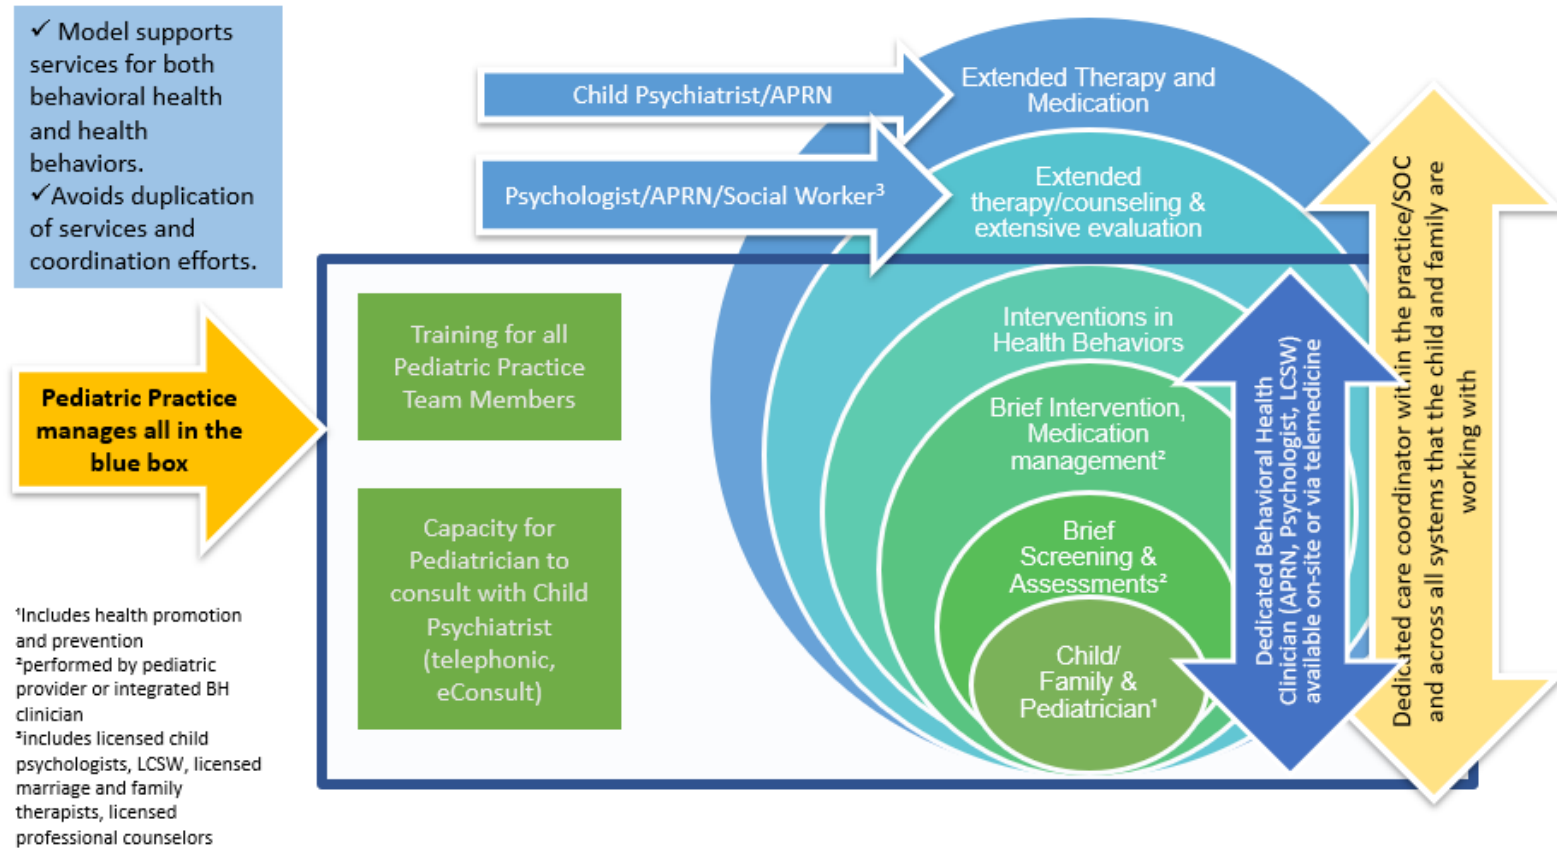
✓ Model supports services for both behavioral health and health behaviors.
✓Avoids duplication of services and coordination efforts.

Pediatric Practice manages all in the blue box

¹Includes health promotion and prevention
²performed by pediatric provider or integrated BH clinician
³includes licensed child psychologists, LCSW, licensed marriage and family therapists, licensed professional counselors

Child Psychiatrist/APRN

Psychologist/APRN/Social Worker³

Training for all Pediatric Practice Team Members

Capacity for Pediatrician to consult with Child Psychiatrist (telephonic, eConsult)

Extended Therapy and Medication

Extended therapy/counseling & extensive evaluation

Interventions in Health Behaviors

Brief Intervention, Medication management²

Brief Screening & Assessments²

Child/ Family & Pediatrician¹

Dedicated Behavioral Health Clinician (APRN, Psychologist, LCSW) available on-site or via telemedicine

Dedicated care coordinator within the practice/SOC and across all systems that the child and family are working with